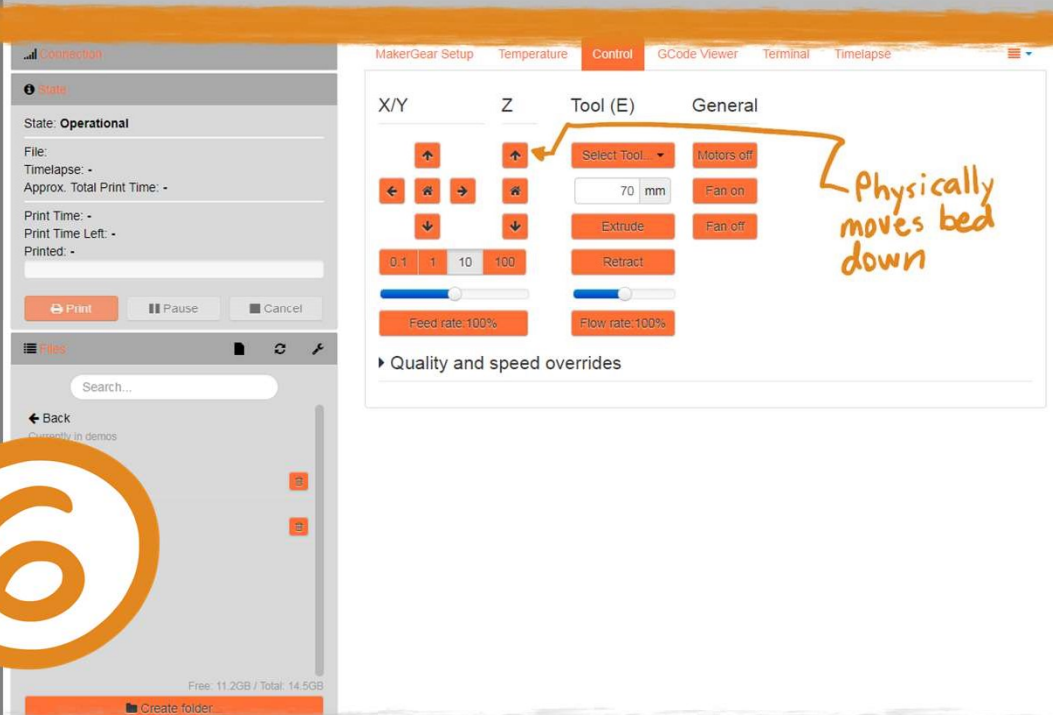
Connection

State

State: Operational

File:
Timelapse: -
Approx. Total Print Time: -

Print Time: -
Print Time Left: -
Printed: -

Print
Pause
Cancel

Files

Search...

Back
Currently in demos

Free: 11.2GB / Total: 14.5GB

Create folder...

MakerGear Setup
Temperature
Control
GCode Viewer
Terminal
Timelapse

X/Y
Z
Tool (E)
General

Select Tool...
Motors off
70 mm
Fan on
Extrude
Fan off
0.1
1
10
100
Retract

Feed rate:100%
Flow rate:100%

Quality and speed overrides

Physically moves bed down

6